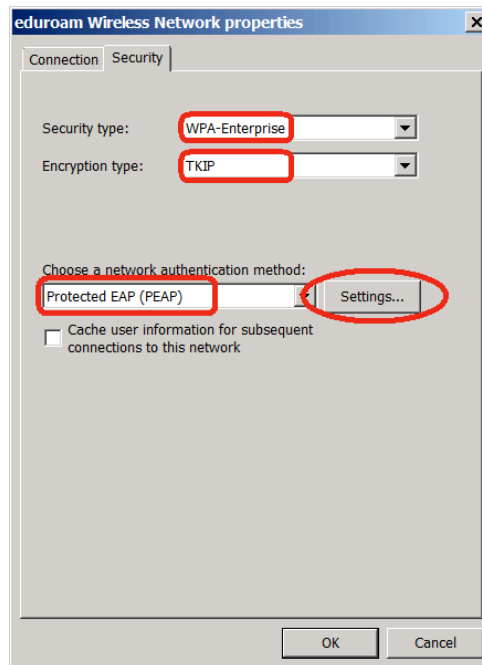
eduroam Wireless Network properties

Connection Security

Security type: WPA-Enterprise

Encryption type: TKIP

Choose a network authentication method:

Protected EAP (PEAP) Settings...

Cache user information for subsequent connections to this network

OK Cancel